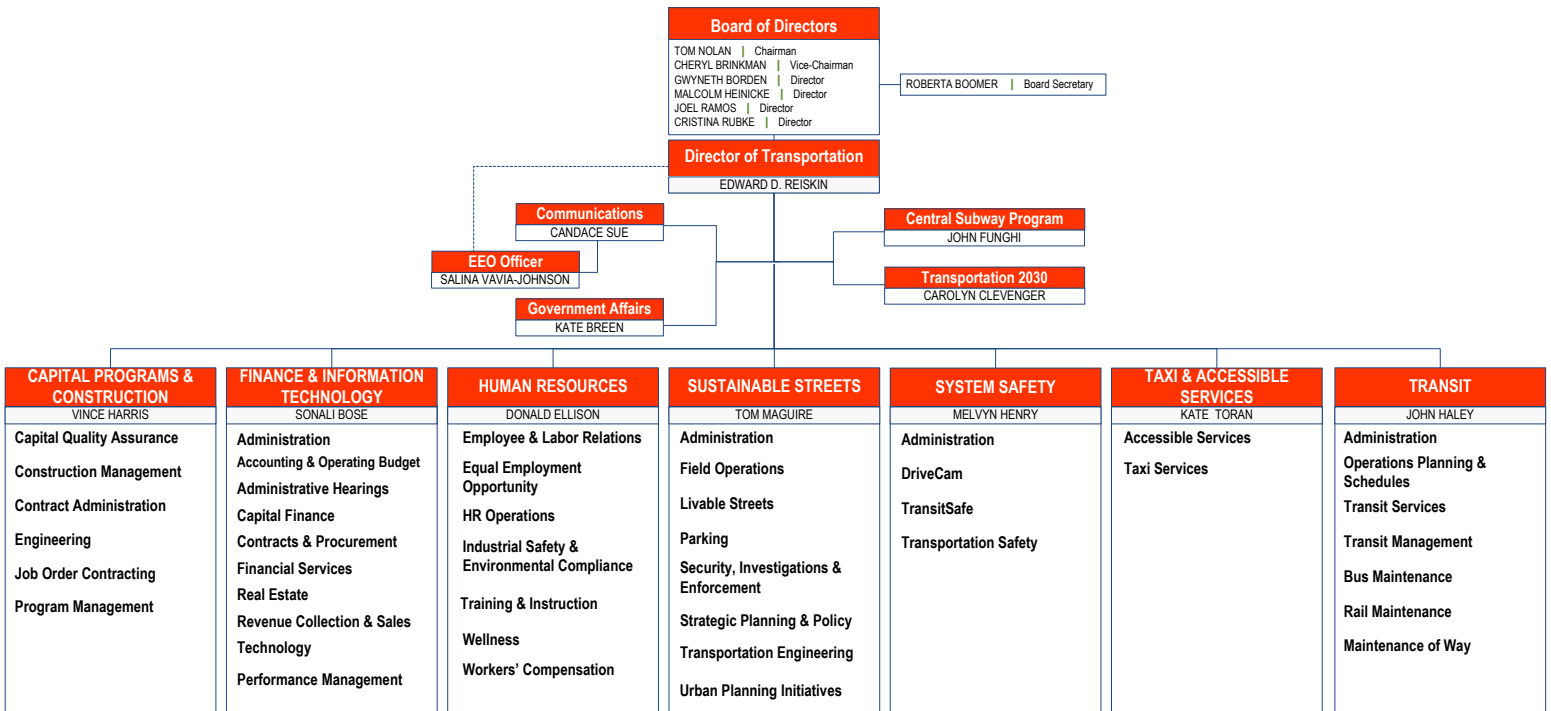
Board of Directors

TOM NOLAN | Chairman
CHERYL BRINKMAN | Vice-Chairman
GWYNETH BORDEN | Director
MALCOLM HEINICKE | Director
JOEL RAMOS | Director
CRISTINA RUBKE | Director

ROBERTA BOOMER | Board Secretary

Director of Transportation
EDWARD D. REISKIN

Communications
CANDACE SUE

EEO Officer
SALINA VAVIA-JOHNSON

Government Affairs
KATE BREEN

Central Subway Program
JOHN FUNGHI

Transportation 2030
CAROLYN CLEVENGER

CAPITAL PROGRAMS & CONSTRUCTION
VINCE HARRIS
Capital Quality Assurance
Construction Management
Contract Administration
Engineering
Job Order Contracting
Program Management

FINANCE & INFORMATION TECHNOLOGY
SONALI BOSE
Administration
Accounting & Operating Budget
Administrative Hearings
Capital Finance
Contracts & Procurement
Financial Services
Real Estate
Revenue Collection & Sales
Technology
Performance Management

HUMAN RESOURCES
DONALD ELLISON
Employee & Labor Relations
Equal Employment Opportunity
HR Operations
Industrial Safety & Environmental Compliance
Training & Instruction
Wellness
Workers' Compensation

SUSTAINABLE STREETS
TOM MAGUIRE
Administration
Field Operations
Livable Streets
Parking
Security, Investigations & Enforcement
Strategic Planning & Policy
Transportation Engineering
Urban Planning Initiatives

SYSTEM SAFETY
MELVYN HENRY
Administration
DriveCam
TransitSafe
Transportation Safety

TAXI & ACCESSIBLE SERVICES
KATE TORAN
Accessible Services
Taxi Services

TRANSIT
JOHN HALEY
Administration
Operations Planning & Schedules
Transit Services
Transit Management
Bus Maintenance
Rail Maintenance
Maintenance of Way